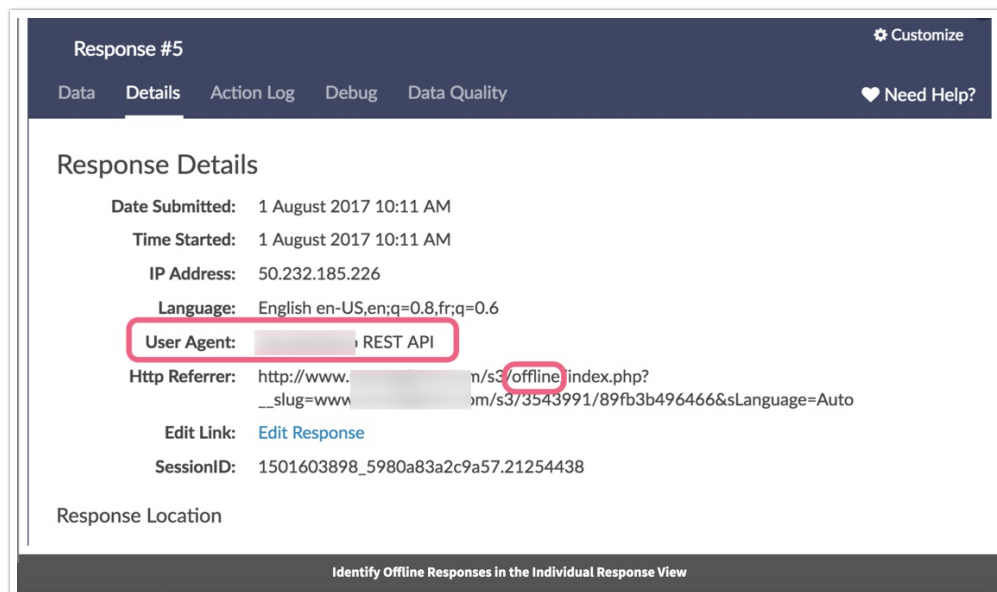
Response #5

Customize

Data Details Action Log Debug Data Quality

Need Help?

Response Details

| | |
|---|---|
| Date Submitted: | 1 August 2017 10:11 AM |
| Time Started: | 1 August 2017 10:11 AM |
| IP Address: | 50.232.185.226 |
| Language: | English en-US,en;q=0.8,fr;q=0.6 |
| User Agent: | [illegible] REST API |
| Http Referrer: | http://www.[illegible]m/s3/offline/index.php?__slug=www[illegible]om/s3/3543991/89fb3b496466&sLanguage=Auto |
| Edit Link: | Edit Response |
| SessionID: | 1501603898_5980a83a2c9a57.21254438 |

Response Location

Identify Offline Responses in the Individual Response View